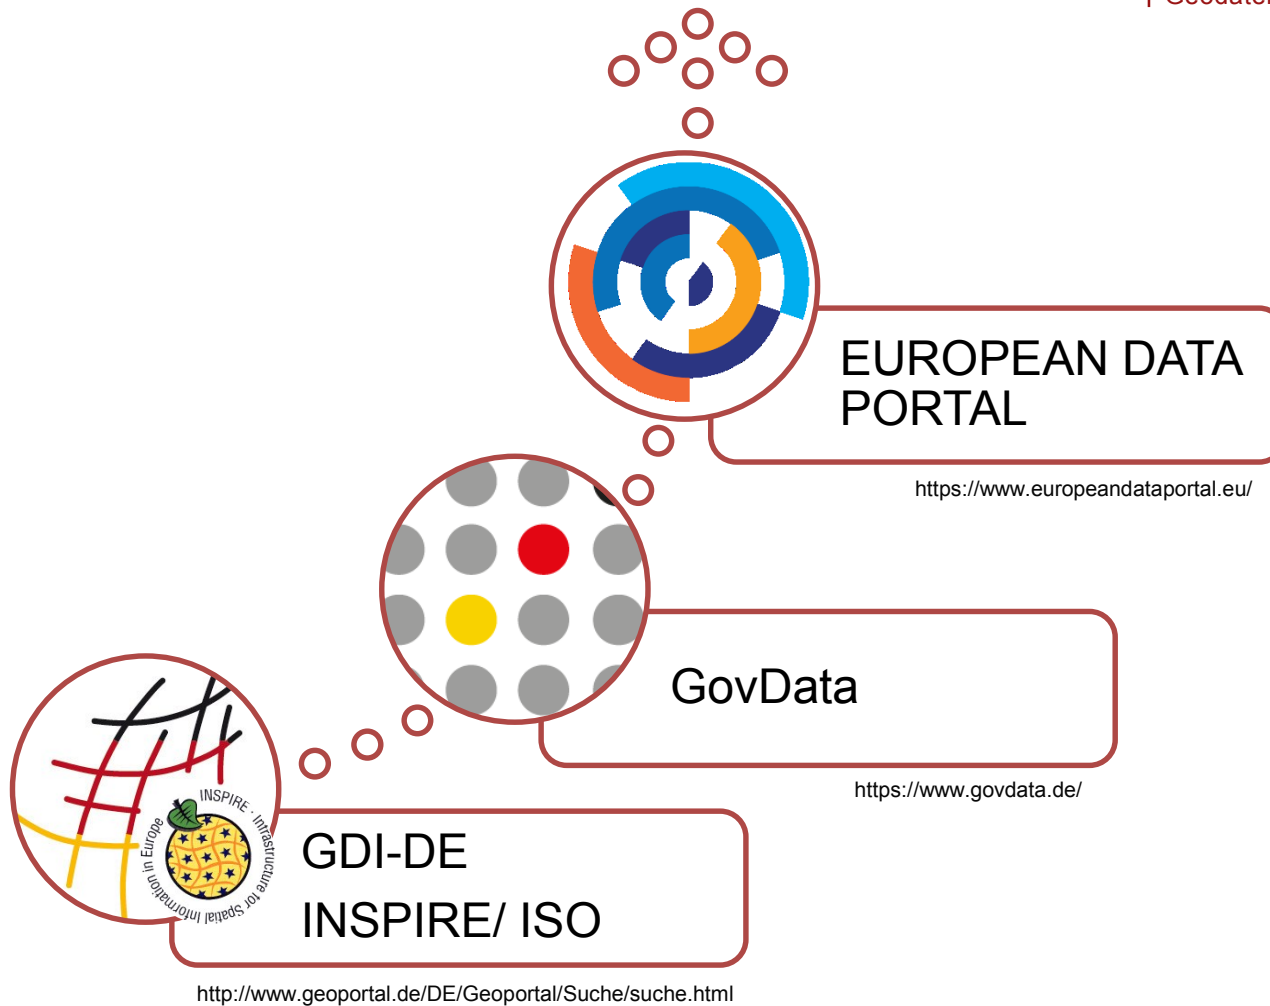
| Geodaten

EUROPEAN DATA PORTAL

https://www.europeandataportal.eu/

GovData

https://www.govdata.de/

INSPIRE · Infrastructure for Spatial Information in Europe

GDI-DE

INSPIRE/ ISO

http://www.geoportal.de/DE/Geoportal/Suche/suche.html